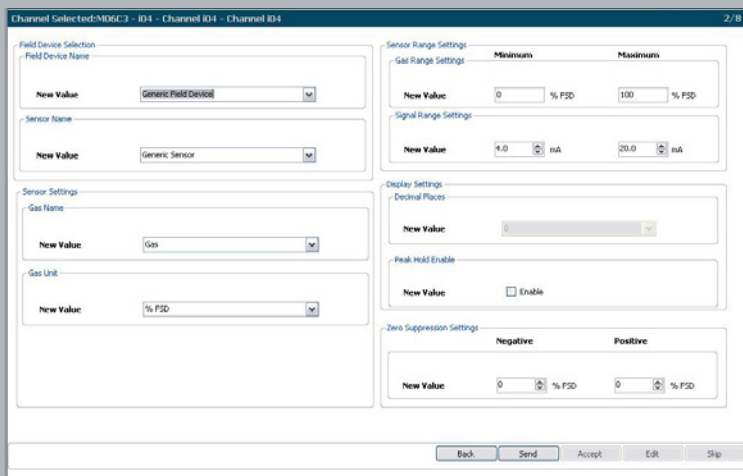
Channel Selected:M06C3 - i04 - Channel i04 - Channel i04

2/8

Field Device Selection

Field Device Name

New Value Generic Field Device

Sensor Name

New Value Generic Sensor

Sensor Settings

Gas Name

New Value Gas

Gas Unit

New Value % PSD

Sensor Range Settings

Minimum Maximum

Gas Range Settings

New Value 0 % PSD 100 % PSD

Signal Range Settings

New Value 4.0 mA 20.0 mA

Display Settings

Decimal Places

New Value 0

Peak Hold Enable

New Value Enable

Zero Suppression Settings

Negative Positive

New Value 0 % PSD 0 % PSD

Back Send Accept Edit Skip